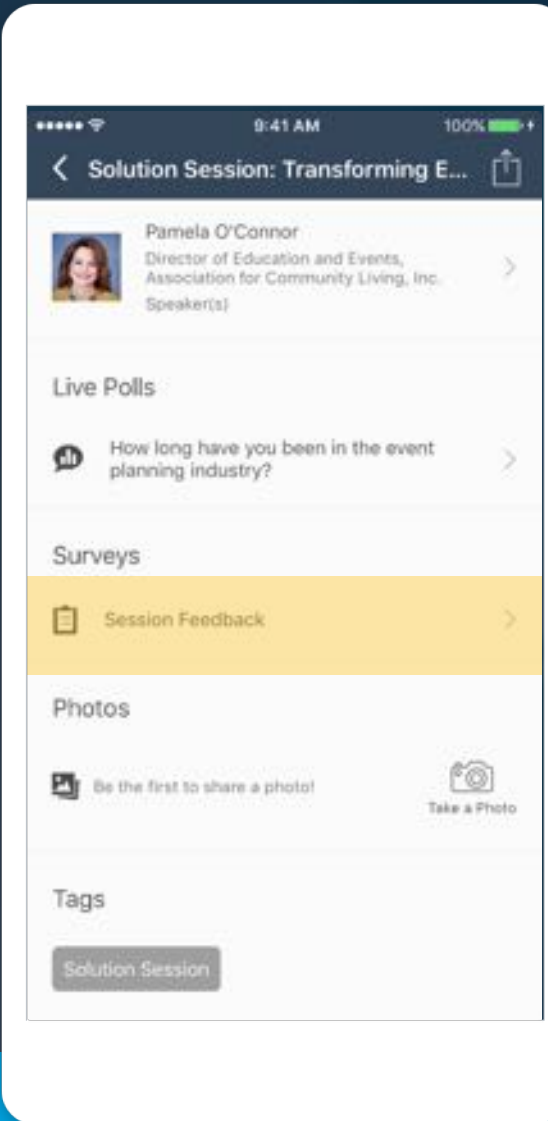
9:41 AM
100%

Solution Session: Transforming E...

Pamela O'Connor
Director of Education and Events, Association for Community Living, Inc.
Speaker(s)

Live Polls

How long have you been in the event planning industry?

Surveys

Session Feedback

Photos

Be the first to share a photo!

Take a Photo

Tags

Solution Session